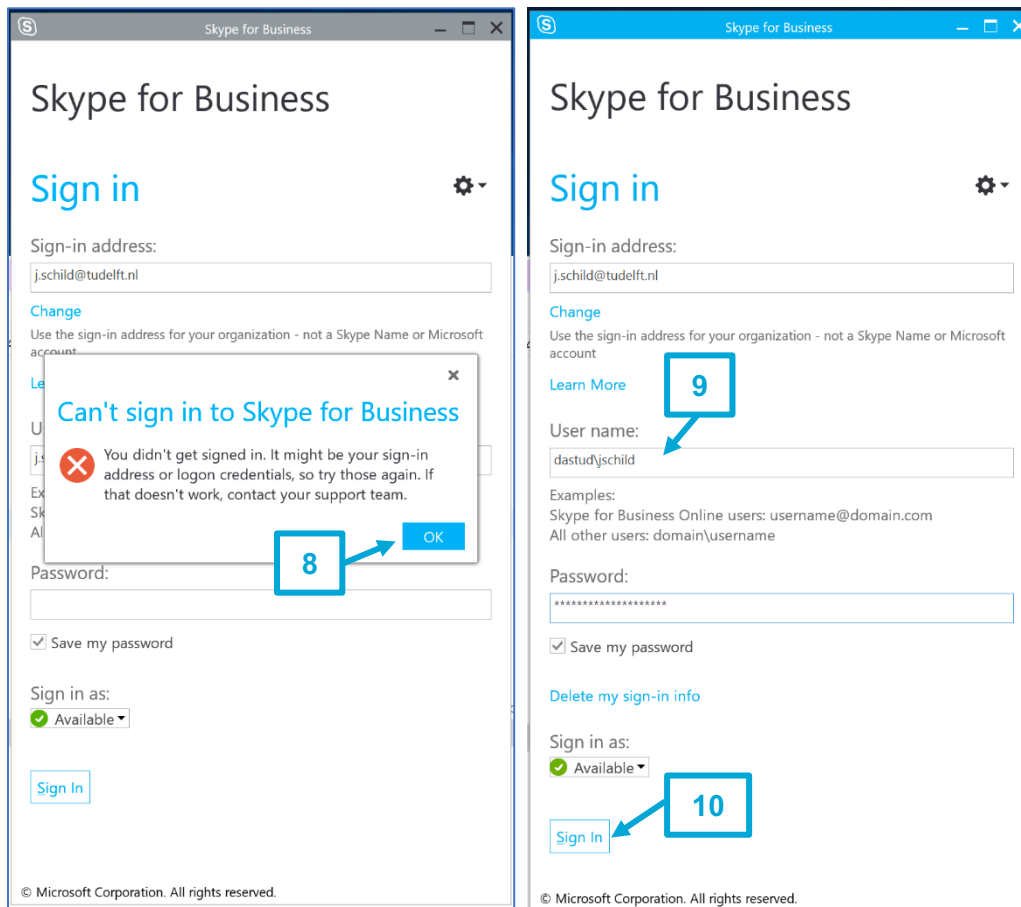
Skype for Business

Skype for Business

Sign in

Sign-in address:

j.schild@tudelft.nl

Change

Use the sign-in address for your organization - not a Skype Name or Microsoft account

Le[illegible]

U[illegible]

j.s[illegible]

Ex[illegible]

Sk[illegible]

Al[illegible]

×

Can't sign in to Skype for Business

You didn't get signed in. It might be your sign-in address or logon credentials, so try those again. If that doesn't work, contact your support team.

OK

8

Password:

Save my password

Sign in as:

Available

Sign In

© Microsoft Corporation. All rights reserved.

Skype for Business

Skype for Business

Sign in

Sign-in address:

j.schild@tudelft.nl

Change

Use the sign-in address for your organization - not a Skype Name or Microsoft account

Learn More

9

User name:

dastud\jschild

Examples:
Skype for Business Online users: username@domain.com
All other users: domain\username

Password:

*******************

Save my password

Delete my sign-in info

Sign in as:

Available

10

Sign In

© Microsoft Corporation. All rights reserved.